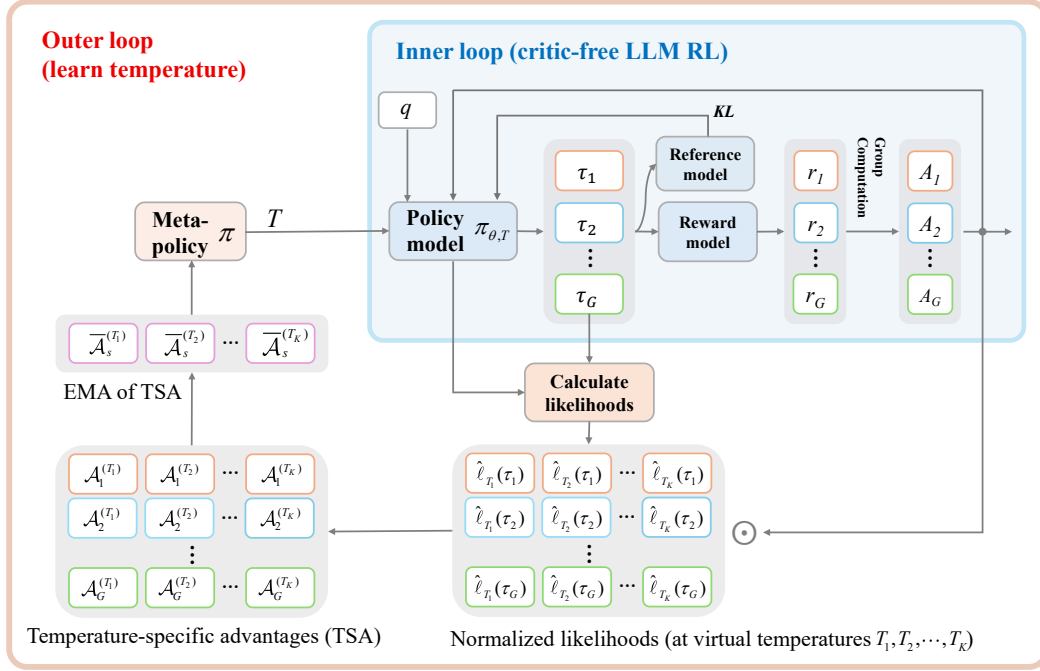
Outer loop
(learn temperature)

Inner loop (critic-free LLM RL)

$q$

KL

Meta-policy $\pi$

$T$

Policy model $\pi_{\theta,T}$

$\tau_1$

$\tau_2$

$\vdots$

$\tau_G$

Reference model

Reward model

$r_1$

$r_2$

$\vdots$

$r_G$

Group Computation

$A_1$

$A_2$

$\vdots$

$A_G$

$\overline{\mathcal{A}}_s^{(T_1)}$ $\overline{\mathcal{A}}_s^{(T_2)}$ $\cdots$ $\overline{\mathcal{A}}_s^{(T_K)}$

EMA of TSA

Calculate likelihoods

$\mathcal{A}_1^{(T_1)}$ $\mathcal{A}_1^{(T_2)}$ $\cdots$ $\mathcal{A}_1^{(T_K)}$

$\mathcal{A}_2^{(T_1)}$ $\mathcal{A}_2^{(T_2)}$ $\cdots$ $\mathcal{A}_2^{(T_K)}$

$\vdots$

$\mathcal{A}_G^{(T_1)}$ $\mathcal{A}_G^{(T_2)}$ $\cdots$ $\mathcal{A}_G^{(T_K)}$

$\hat{\ell}_{T_1}(\tau_1)$ $\hat{\ell}_{T_2}(\tau_1)$ $\cdots$ $\hat{\ell}_{T_K}(\tau_1)$

$\hat{\ell}_{T_1}(\tau_2)$ $\hat{\ell}_{T_2}(\tau_2)$ $\cdots$ $\hat{\ell}_{T_K}(\tau_2)$

$\vdots$

$\hat{\ell}_{T_1}(\tau_G)$ $\hat{\ell}_{T_2}(\tau_G)$ $\cdots$ $\hat{\ell}_{T_K}(\tau_G)$

$\odot$

Temperature-specific advantages (TSA)

Normalized likelihoods (at virtual temperatures $T_1, T_2, \cdots, T_K$)